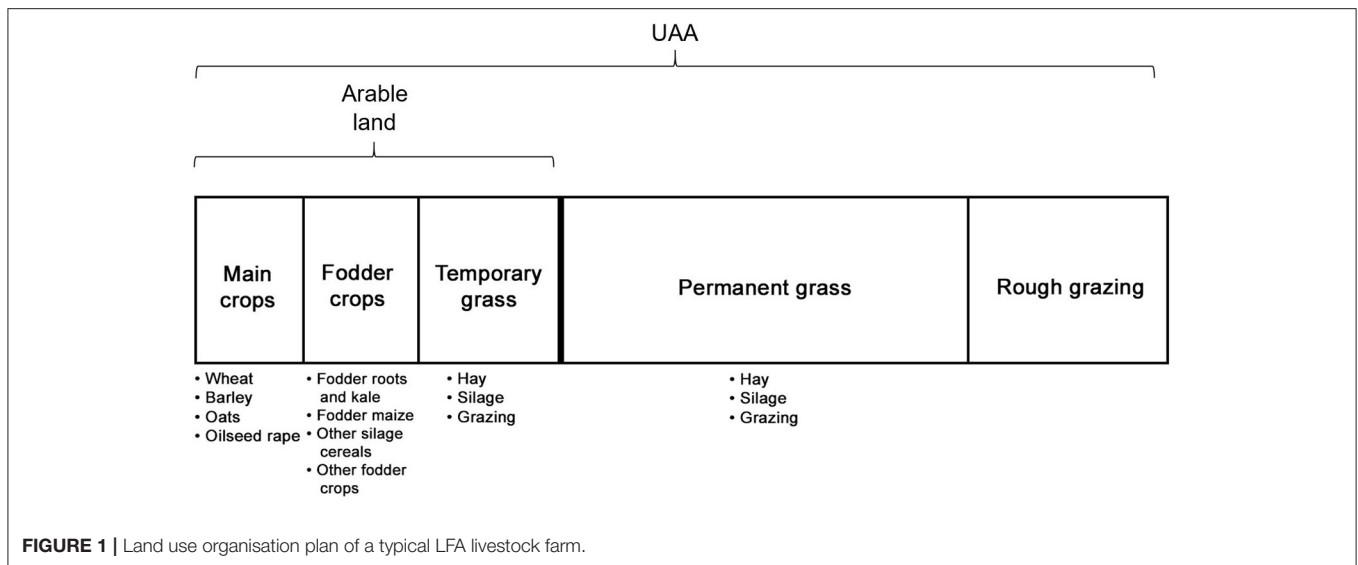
UAA

Arable land

| Main crops | Fodder crops | Temporary grass | Permanent grass | Rough grazing |
|---|---|---|---|---|

• Wheat
• Barley
• Oats
• Oilseed rape

• Fodder roots and kale
• Fodder maize
• Other silage cereals
• Other fodder crops

• Hay
• Silage
• Grazing

• Hay
• Silage
• Grazing

**FIGURE 1 |** Land use organisation plan of a typical LFA livestock farm.